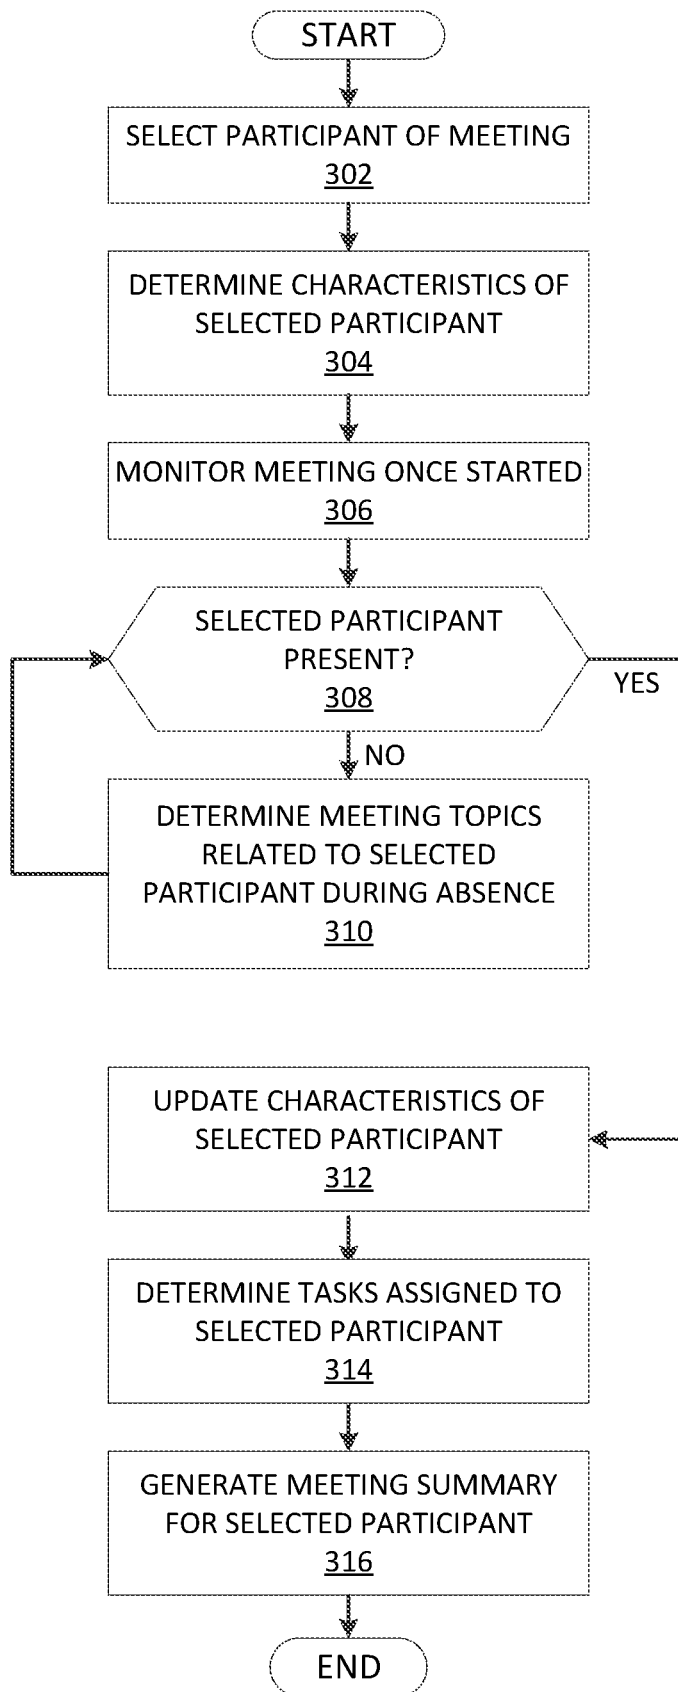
START

SELECT PARTICIPANT OF MEETING
302

DETERMINE CHARACTERISTICS OF SELECTED PARTICIPANT
304

MONITOR MEETING ONCE STARTED
306

SELECTED PARTICIPANT PRESENT?
308

YES

NO

DETERMINE MEETING TOPICS RELATED TO SELECTED PARTICIPANT DURING ABSENCE
310

UPDATE CHARACTERISTICS OF SELECTED PARTICIPANT
312

DETERMINE TASKS ASSIGNED TO SELECTED PARTICIPANT
314

GENERATE MEETING SUMMARY FOR SELECTED PARTICIPANT
316

END